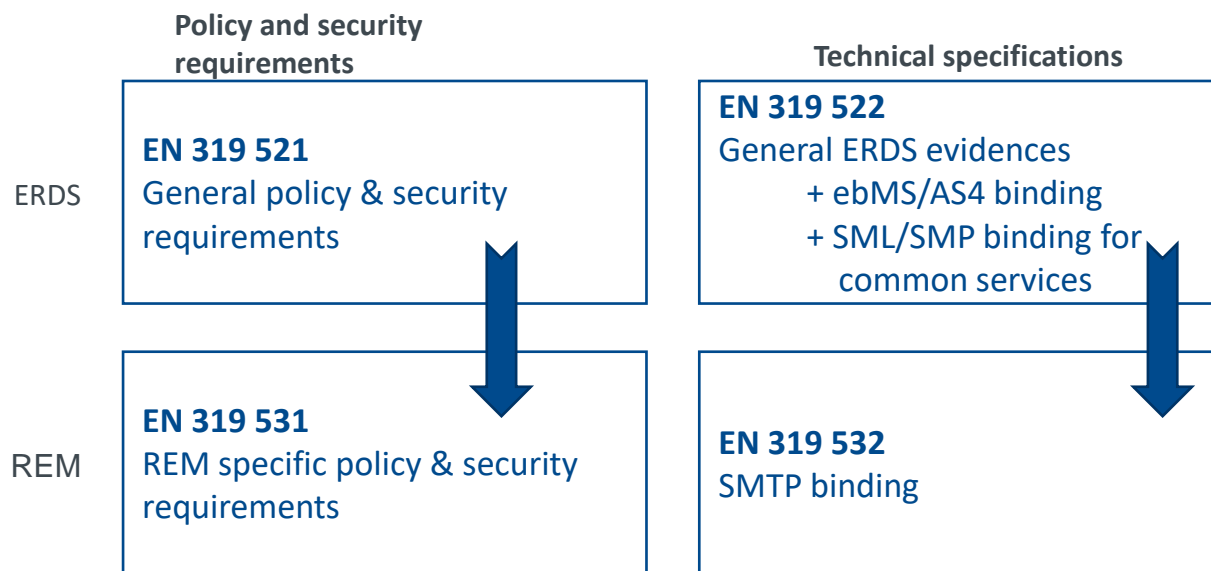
Policy and security requirements

Technical specifications

ERDS

EN 319 521
General policy & security requirements

EN 319 522
General ERDS evidences
+ ebMS/AS4 binding
+ SML/SMP binding for common services

REM

EN 319 531
REM specific policy & security requirements

EN 319 532
SMTP binding